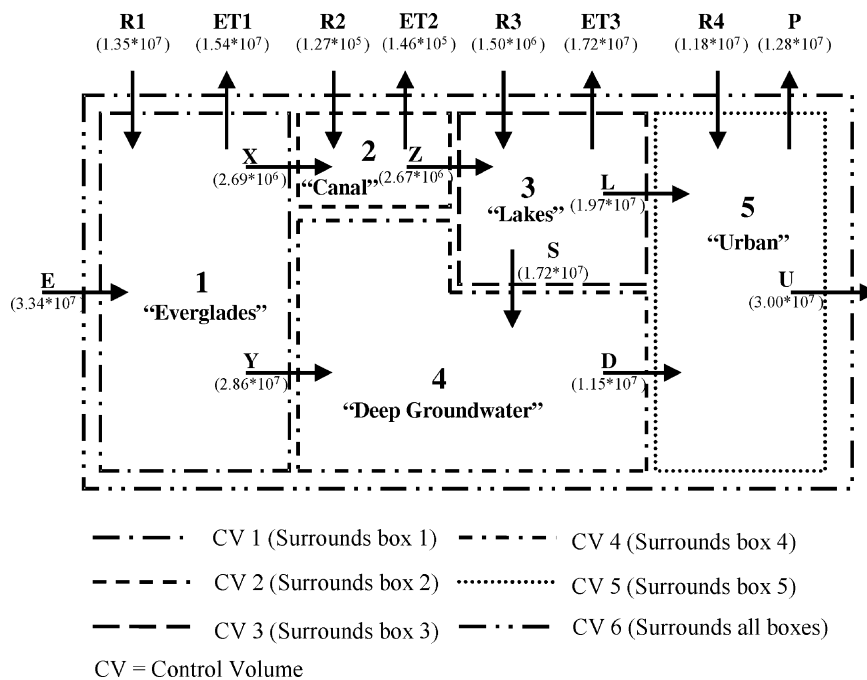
R1 $(1.35*10^7)$ ET1 $(1.54*10^7)$ R2 $(1.27*10^5)$ ET2 $(1.46*10^5)$ R3 $(1.50*10^6)$ ET3 $(1.72*10^7)$ R4 $(1.18*10^7)$ P $(1.28*10^7)$

X $(2.69*10^6)$

2 "Canal"

Z $(2.67*10^6)$

3 "Lakes"

L $(1.97*10^7)$

5 "Urban"

E $(3.34*10^7)$

1 "Everglades"

S $(1.72*10^7)$

U $(3.00*10^7)$

Y $(2.86*10^7)$

4 "Deep Groundwater"

D $(1.15*10^7)$

CV 1 (Surrounds box 1)
CV 4 (Surrounds box 4)
CV 2 (Surrounds box 2)
CV 5 (Surrounds box 5)
CV 3 (Surrounds box 3)
CV 6 (Surrounds all boxes)

CV = Control Volume